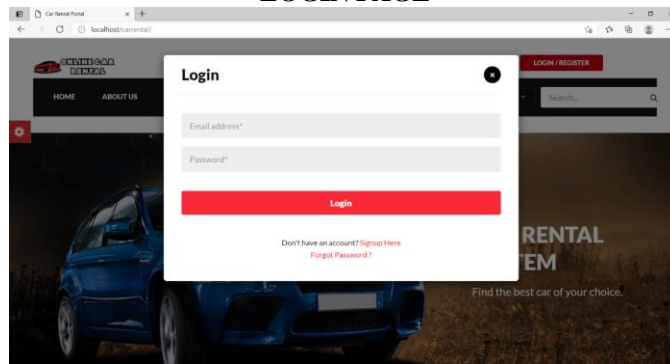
LOGIN PAGE

Car Rental Portal × +

localhost/carrental/

ONLINE CAR RENTAL

LOGIN / REGISTER

HOME ABOUT US

Search...

Login

×

Email address*

Password*

Login

Don't have an account? Signup Here

Forgot Password ?

RENTAL
TEM

Find the best car of your choice.